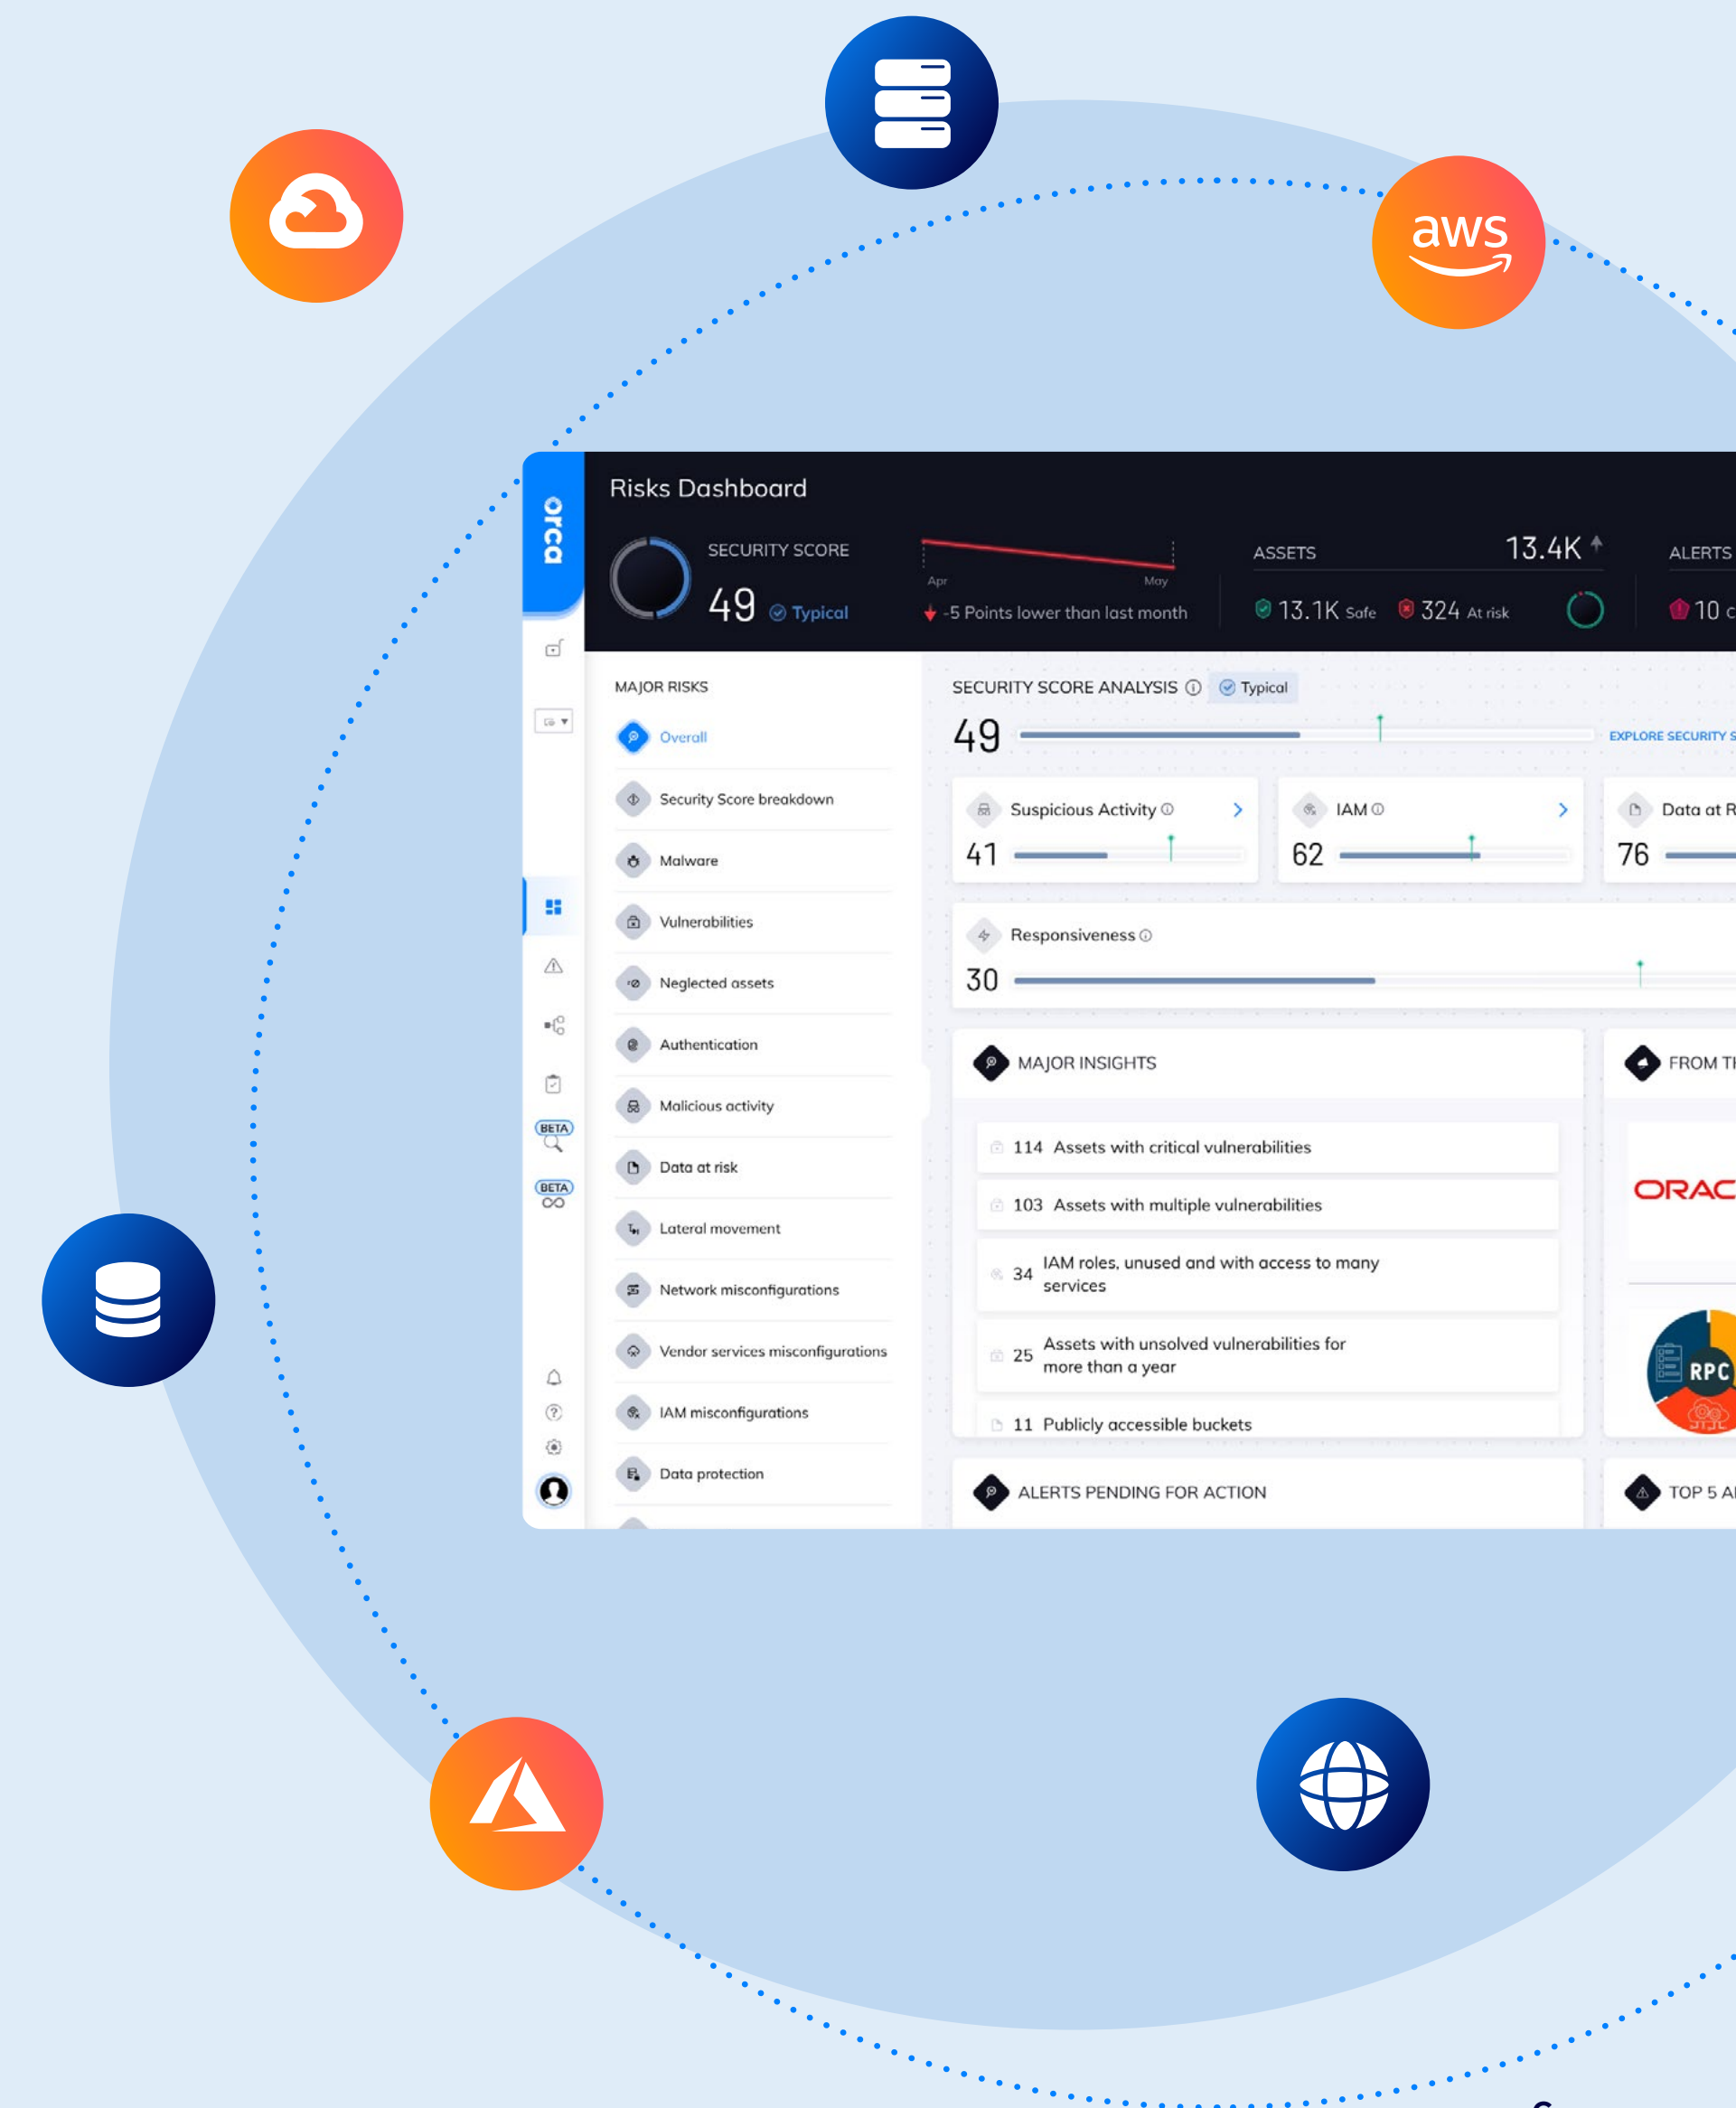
aws

orca

Risks Dashboard

SECURITY SCORE
49 Typical

Apr May
-5 Points lower than last month

ASSETS 13.4K
13.1K Safe 324 At risk

ALERTS
10 c

BETA
BETA

MAJOR RISKS
Overall
Security Score breakdown
Malware
Vulnerabilities
Neglected assets
Authentication
Malicious activity
Data at risk
Lateral movement
Network misconfigurations
Vendor services misconfigurations
IAM misconfigurations
Data protection

SECURITY SCORE ANALYSIS Typical
49
EXPLORE SECURITY S

Suspicious Activity
41

IAM
62

Data at R
76

Responsiveness
30

MAJOR INSIGHTS
114 Assets with critical vulnerabilities
103 Assets with multiple vulnerabilities
34 IAM roles, unused and with access to many services
25 Assets with unsolved vulnerabilities for more than a year
11 Publicly accessible buckets

FROM TI
ORAC
RPC

ALERTS PENDING FOR ACTION

TOP 5 A